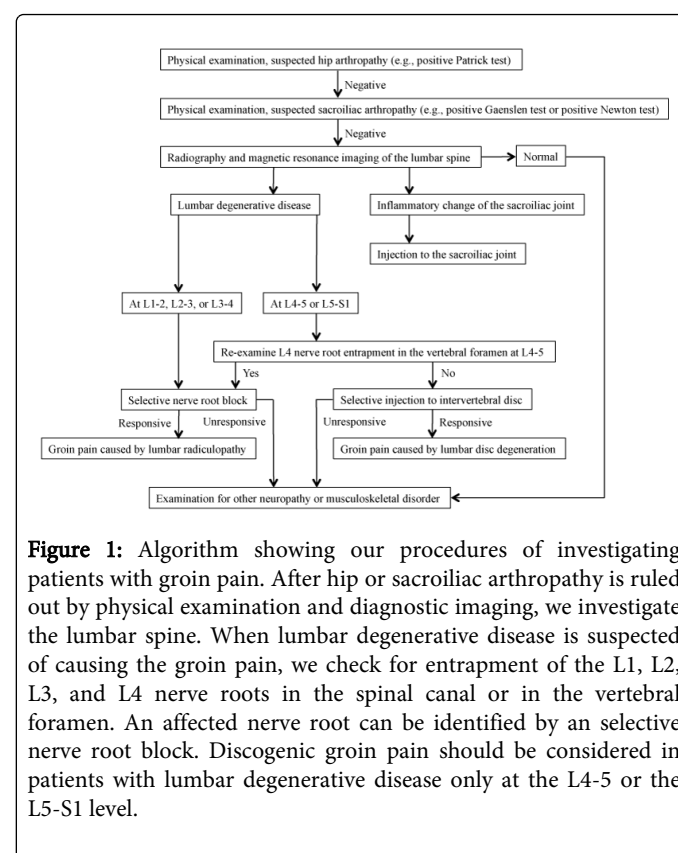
Physical examination, suspected hip arthropathy (e.g., positive Patrick test)

Negative

Physical examination, suspected sacroiliac arthropathy (e.g., positive Gaenslen test or positive Newton test)

Negative

Radiography and magnetic resonance imaging of the lumbar spine

Normal

Lumbar degenerative disease

Inflammatory change of the sacroiliac joint

Injection to the sacroiliac joint

At L1-2, L2-3, or L3-4

At L4-5 or L5-S1

Re-examine L4 nerve root entrapment in the vertebral foramen at L4-5

Yes

No

Selective nerve root block

Selective injection to intervertebral disc

Responsive

Unresponsive

Unresponsive

Responsive

Groin pain caused by lumbar radiculopathy

Groin pain caused by lumbar disc degeneration

Examination for other neuropathy or musculoskeletal disorder

**Figure 1:** Algorithm showing our procedures of investigating patients with groin pain. After hip or sacroiliac arthropathy is ruled out by physical examination and diagnostic imaging, we investigate the lumbar spine. When lumbar degenerative disease is suspected of causing the groin pain, we check for entrapment of the L1, L2, L3, and L4 nerve roots in the spinal canal or in the vertebral foramen. An affected nerve root can be identified by an selective nerve root block. Discogenic groin pain should be considered in patients with lumbar degenerative disease only at the L4-5 or the L5-S1 level.